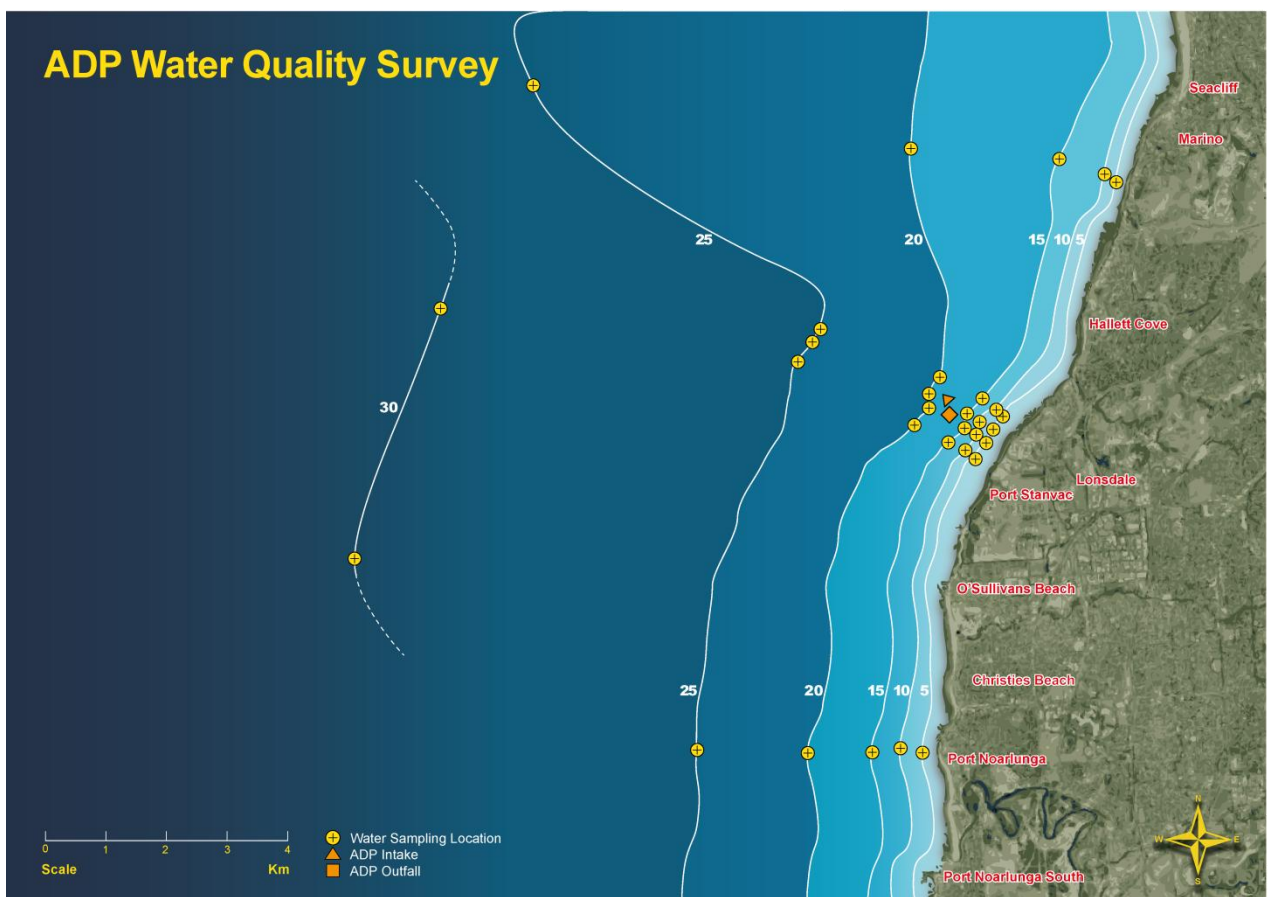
ADP Water Quality Survey

Seacliff

Marino

25

20

15 10 5

30

Hallett Cove

Lonsdale

Port Stanvac

O'Sullivans Beach

Christies Beach

25

20

15 10 5

Port Noarlunga

Port Noarlunga South

0 1 2 3 4

Scale Km

Water Sampling Location
ADP Intake
ADP Outfall

N
W E
S